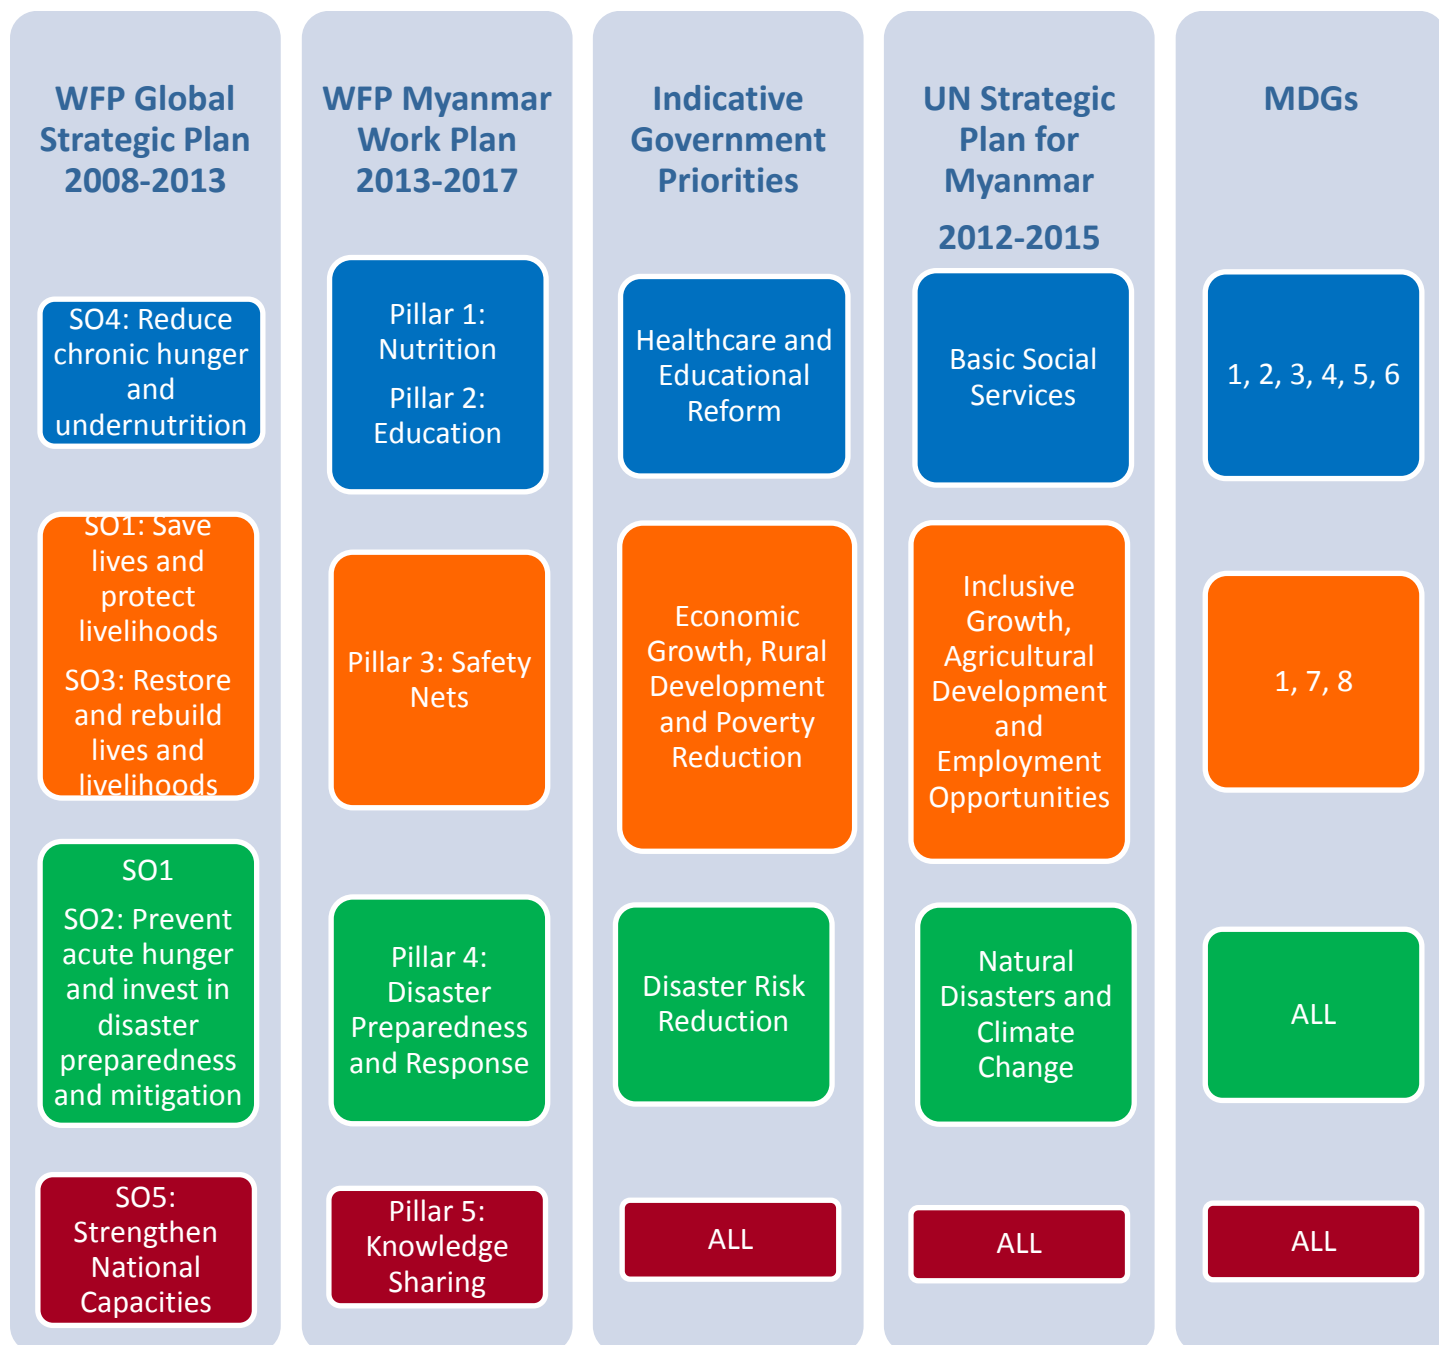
WFP Global Strategic Plan 2008-2013

SO4: Reduce chronic hunger and undernutrition

SO1: Save lives and protect livelihoods

SO3: Restore and rebuild lives and livelihoods

SO1

SO2: Prevent acute hunger and invest in disaster preparedness and mitigation

SO5: Strengthen National Capacities

WFP Myanmar Work Plan 2013-2017

Pillar 1: Nutrition

Pillar 2: Education

Pillar 3: Safety Nets

Pillar 4: Disaster Preparedness and Response

Pillar 5: Knowledge Sharing

Indicative Government Priorities

Healthcare and Educational Reform

Economic Growth, Rural Development and Poverty Reduction

Disaster Risk Reduction

ALL

UN Strategic Plan for Myanmar

2012-2015

Basic Social Services

Inclusive Growth, Agricultural Development and Employment Opportunities

Natural Disasters and Climate Change

ALL

MDGs

1, 2, 3, 4, 5, 6

1, 7, 8

ALL

ALL